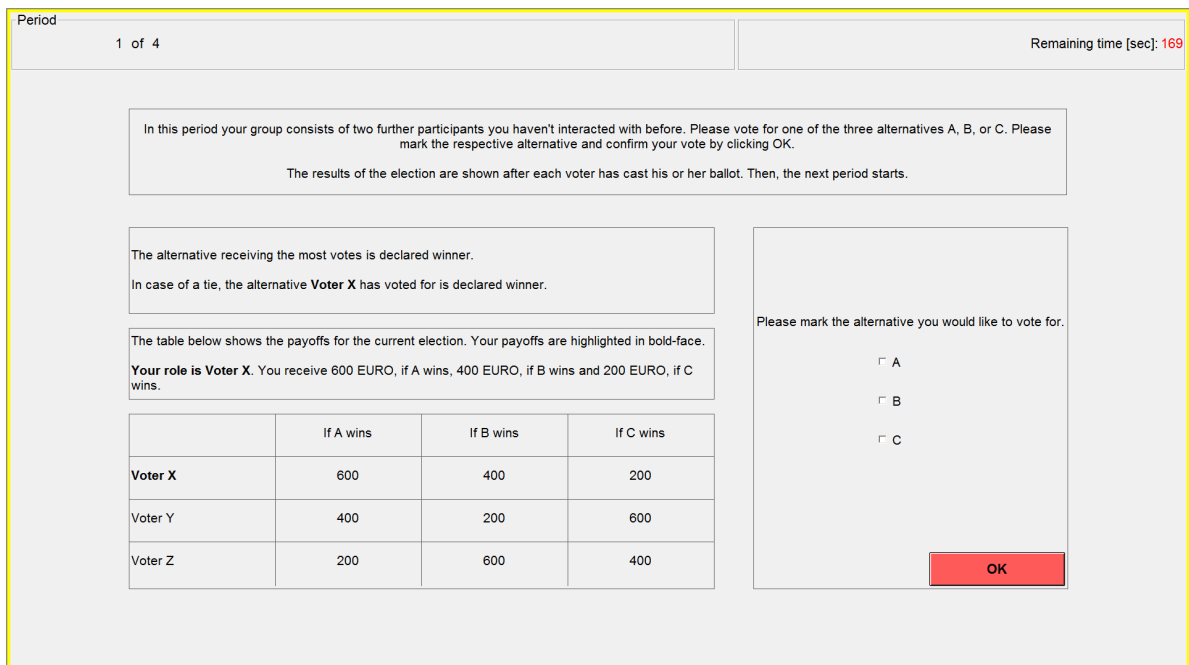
Period

1 of 4

Remaining time [sec]: 169

In this period your group consists of two further participants you haven't interacted with before. Please vote for one of the three alternatives A, B, or C. Please mark the respective alternative and confirm your vote by clicking OK.

The results of the election are shown after each voter has cast his or her ballot. Then, the next period starts.

The alternative receiving the most votes is declared winner.

In case of a tie, the alternative **Voter X** has voted for is declared winner.

The table below shows the payoffs for the current election. Your payoffs are highlighted in bold-face.

**Your role is Voter X**. You receive 600 EURO, if A wins, 400 EURO, if B wins and 200 EURO, if C wins.

| | If A wins | If B wins | If C wins |
|---|---|---|---|
| **Voter X** | 600 | 400 | 200 |
| Voter Y | 400 | 200 | 600 |
| Voter Z | 200 | 600 | 400 |

Please mark the alternative you would like to vote for.

A

B

C

OK